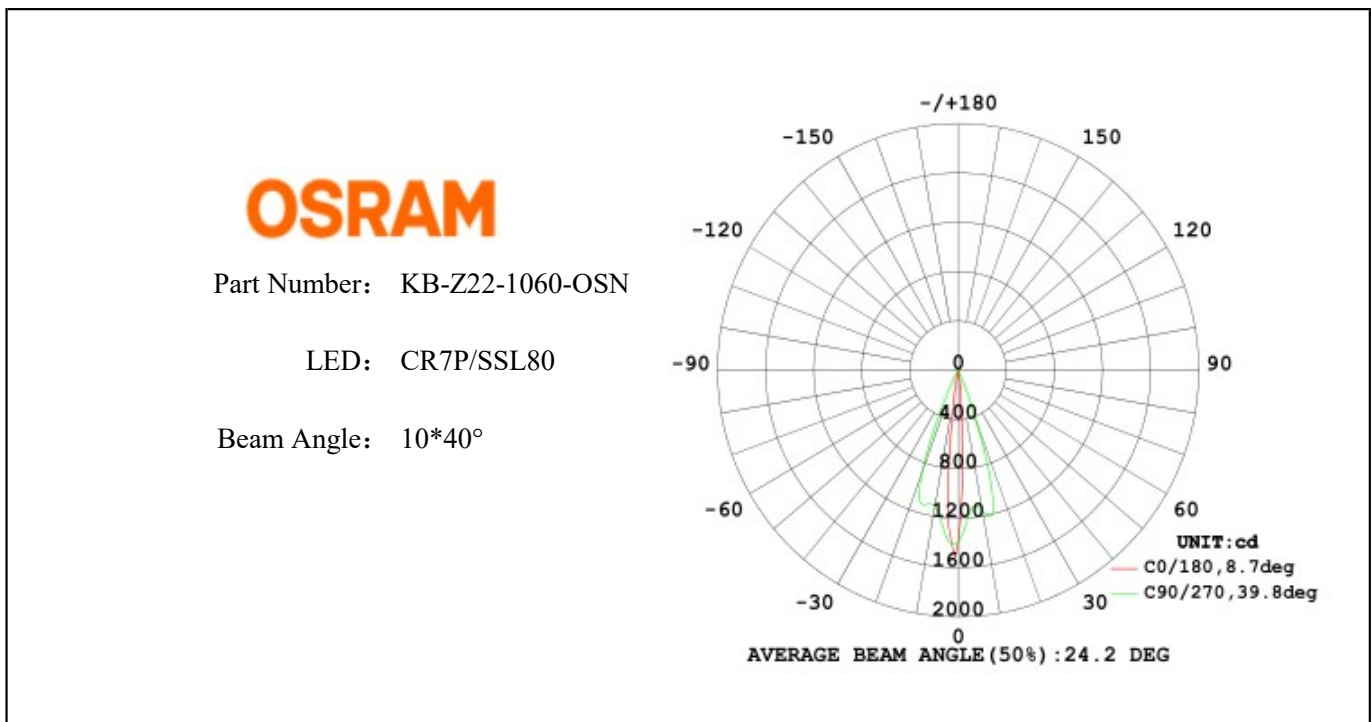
OSRAM

Part Number： KB-Z22-1060-OSN

LED： CR7P/SSL80

Beam Angle： 10*40°

-/+180
-150
150
-120
120
-90
0
90
400
800
-60
1200
60
UNIT:cd
1600
C0/180,8.7deg
-30
2000
30
C90/270,39.8deg
0
AVERAGE BEAM ANGLE(50%):24.2 DEG